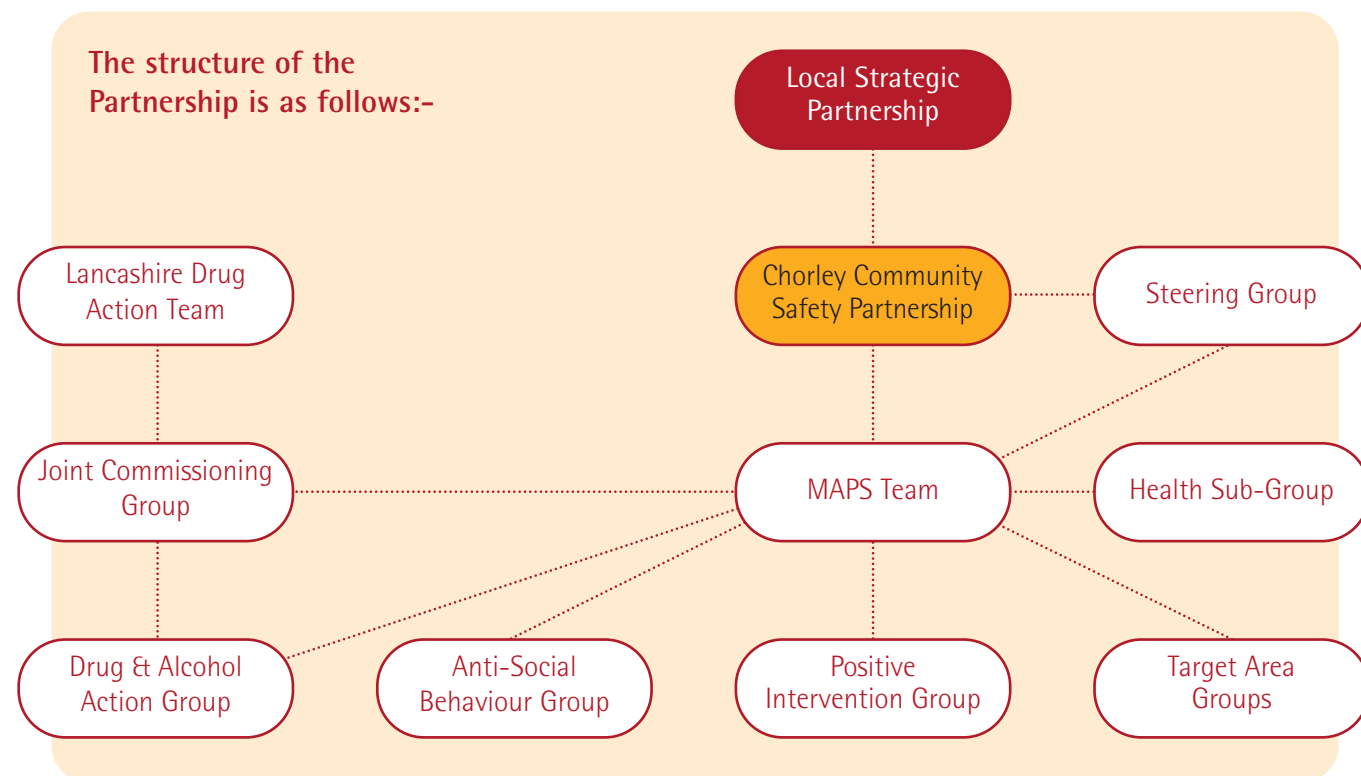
The structure of the Partnership is as follows:-

Local Strategic Partnership

Lancashire Drug Action Team

Chorley Community Safety Partnership

Steering Group

Joint Commissioning Group

MAPS Team

Health Sub-Group

Drug & Alcohol Action Group

Anti-Social Behaviour Group

Positive Intervention Group

Target Area Groups